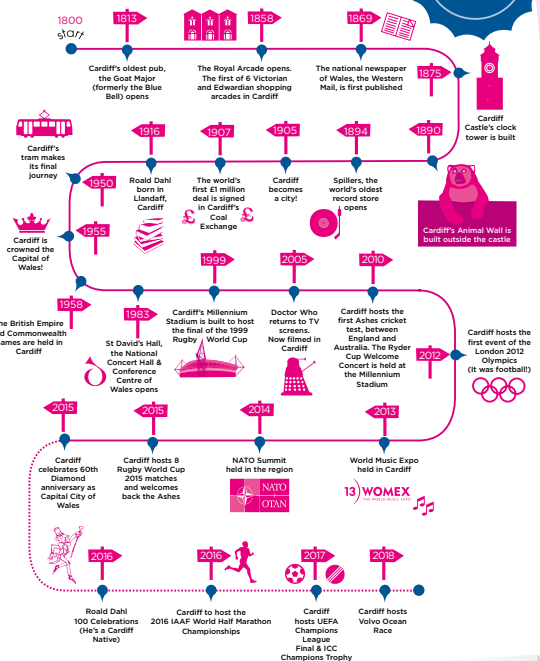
1800
start

1813
Cardiff's oldest pub, the Goat Major (formerly the Blue Bell) opens

1858
The Royal Arcade opens. The first of 6 Victorian and Edwardian shopping arcades in Cardiff

1869
The national newspaper of Wales, the Western Mail, is first published

1875
Cardiff Castle's clock tower is built

1890
Cardiff's Animal Wall is built outside the castle

1894
Spillers, the world's oldest record store opens

1905
Cardiff becomes a city!

1907
The world's first £1 million deal is signed in Cardiff's Coal Exchange

1916
Roald Dahl born in Llandaff, Cardiff

1950
Cardiff's tram makes its final journey

1955
Cardiff is crowned the Capital of Wales!

1958
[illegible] British Empire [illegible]d Commonwealth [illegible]ames are held in Cardiff

1983
St David's Hall, the National Concert Hall & Conference Centre of Wales opens

1999
Cardiff's Millennium Stadium is built to host the final of the 1999 Rugby World Cup

2005
Doctor Who returns to TV screens. Now filmed in Cardiff

2010
Cardiff hosts the first Ashes cricket test, between England and Australia. The Ryder Cup Welcome Concert is held at the Millennium Stadium

2012
Cardiff hosts the first event of the London 2012 Olympics (It was football!)

2013
World Music Expo held in Cardiff

13 WOMEX
THE WORLD MUSIC EXPO

2014
NATO Summit held in the region

NATO
OTAN

2015
Cardiff hosts 8 Rugby World Cup 2015 matches and welcomes back the Ashes

2015
Cardiff celebrates 60th Diamond anniversary as Capital City of Wales

2016
Roald Dahl 100 Celebrations (He's a Cardiff Native)

2016
Cardiff to host the 2016 IAAF World Half Marathon Championships

2017
Cardiff hosts UEFA Champions League Final & ICC Champions Trophy

2018
Cardiff hosts Volvo Ocean Race